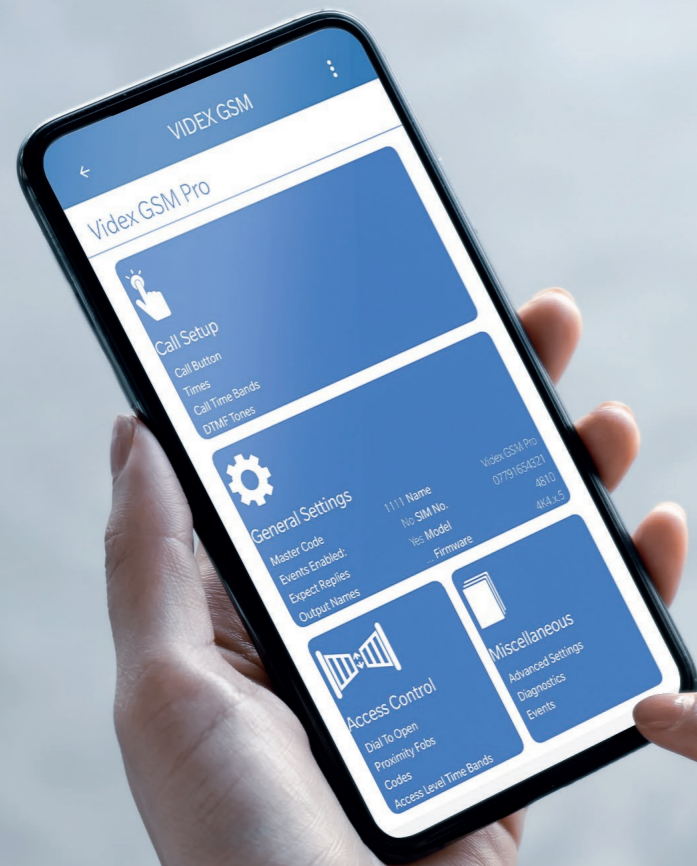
VIDEX GSM

Videx GSM Pro

Call Setup
Call Button
Times
Call Time Bands
DTMF Tones

General Settings
Master Code 1111
Events Enabled: No
Expect Replies Yes
Output Names
Name Videx GSM Pro
SIM No. 07791654321
Model 4810
Firmware 4K4.x.5

Access Control
Dial To Open
Proximity Fobs
Codes
Access Level Time Bands

Miscellaneous
Advanced Settings
Diagnostics
Events